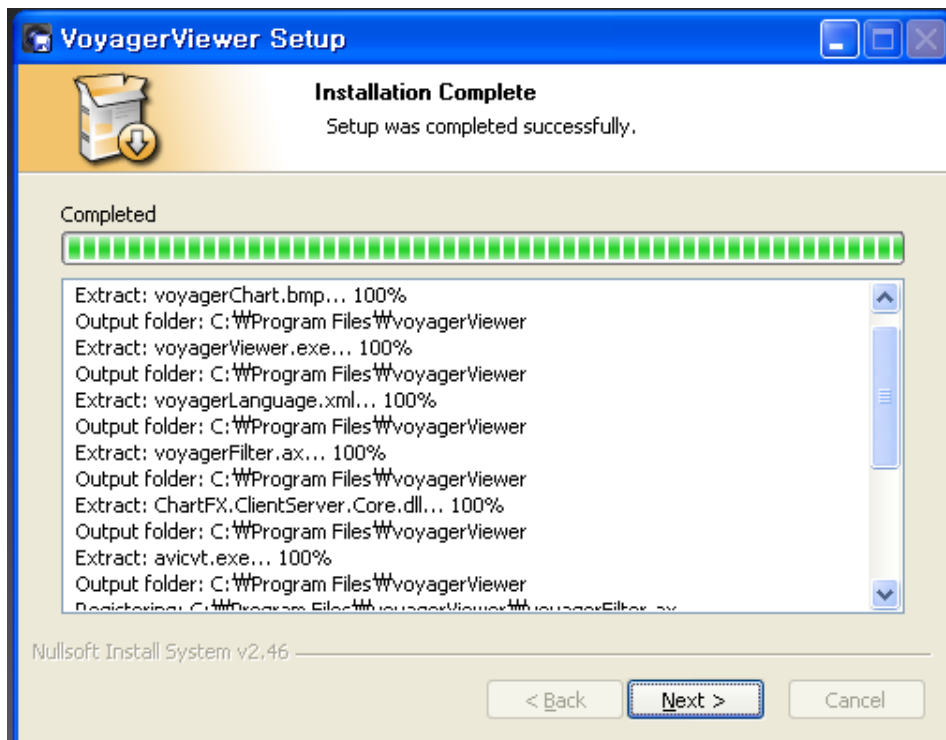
VoyagerViewer Setup

Installation Complete
Setup was completed successfully.

Completed

Extract: voyagerChart.bmp... 100%
Output folder: C:₩Program Files₩voyagerViewer
Extract: voyagerViewer.exe... 100%
Output folder: C:₩Program Files₩voyagerViewer
Extract: voyagerLanguage.xml... 100%
Output folder: C:₩Program Files₩voyagerViewer
Extract: voyagerFilter.ax... 100%
Output folder: C:₩Program Files₩voyagerViewer
Extract: ChartFX.ClientServer.Core.dll... 100%
Output folder: C:₩Program Files₩voyagerViewer
Extract: avicvt.exe... 100%
Output folder: C:₩Program Files₩voyagerViewer
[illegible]

Nullsoft Install System v2.46

< Back
Next >
Cancel